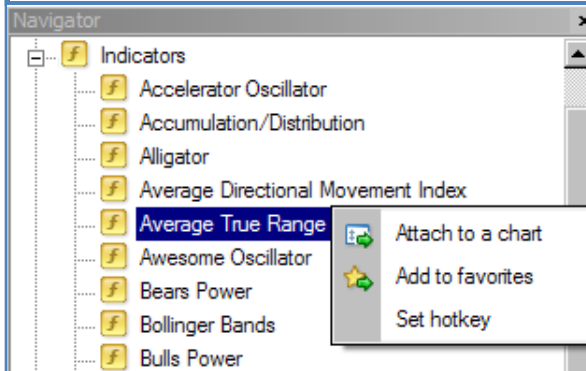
Navigator
×
Indicators
Accelerator Oscillator
Accumulation/Distribution
Alligator
Average Directional Movement Index
Average True Range
Awesome Oscillator
Bears Power
Bollinger Bands
Bulls Power

Attach to a chart
Add to favorites
Set hotkey